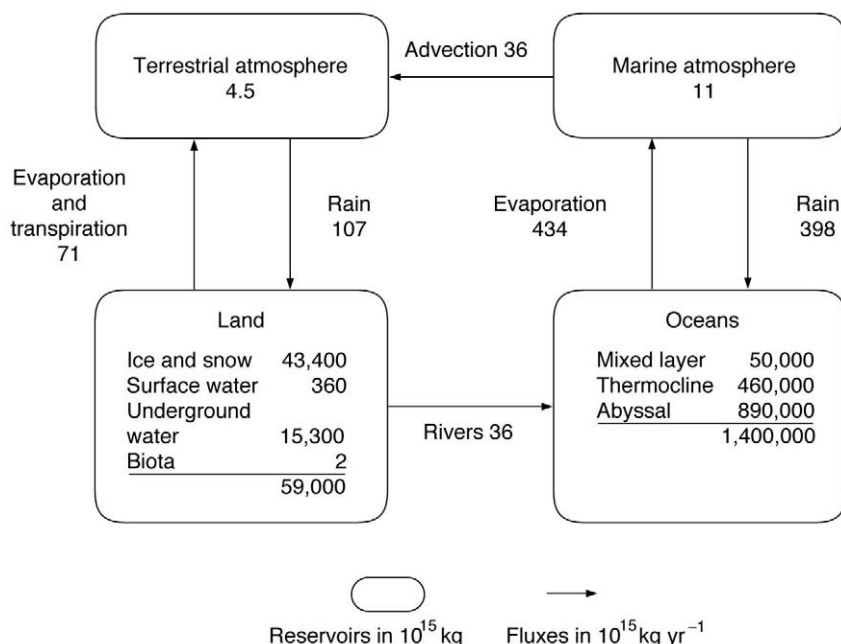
Terrestrial atmosphere
4.5

Advection 36

Marine atmosphere
11

Evaporation and transpiration
71

Rain
107

Evaporation
434

Rain
398

Land

| | |
|---|---|
| Ice and snow | 43,400 |
| Surface water | 360 |
| Underground water | 15,300 |
| Biota | 2 |
| | 59,000 |

Rivers 36

Oceans

| | |
|---|---|
| Mixed layer | 50,000 |
| Thermocline | 460,000 |
| Abyssal | 890,000 |
| | 1,400,000 |

Reservoirs in $10^{15}$ kg

Fluxes in $10^{15}$ kg yr$^{-1}$